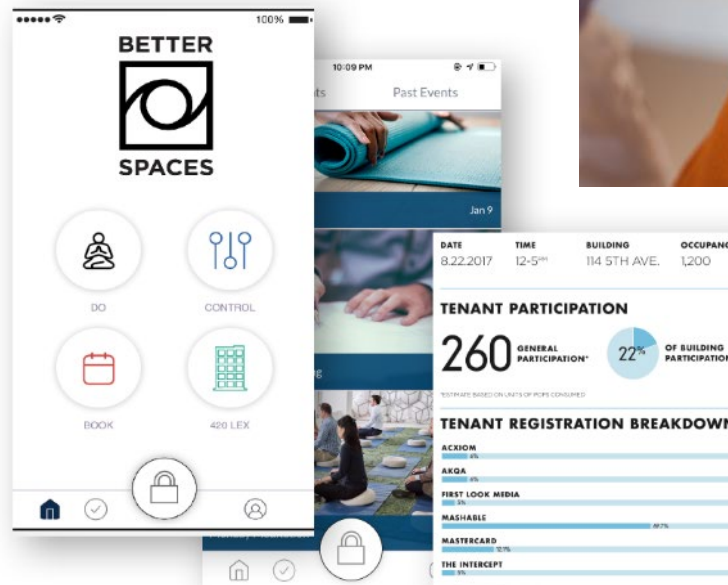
100%

BETTER

SPACES

DO

CONTROL

BOOK

420 LEX

10:09 PM

ts

Past Events

Jan 9

DATE
8.22.2017

TIME
12-5PM

BUILDING
114 5TH AVE.

OCCUPANC
1,200

TENANT PARTICIPATION

260 GENERAL PARTICIPATION*

22% OF BUILDING PARTICIPATION

*ESTIMATE BASED ON UNITS OF POPS CONSUMED

TENANT REGISTRATION BREAKDOWN

ACXIOM
4%

AKQA
6%

FIRST LOOK MEDIA
5%

MASHABLE
48.7%

MASTERCARD
12.1%

THE INTERCEPT
5%